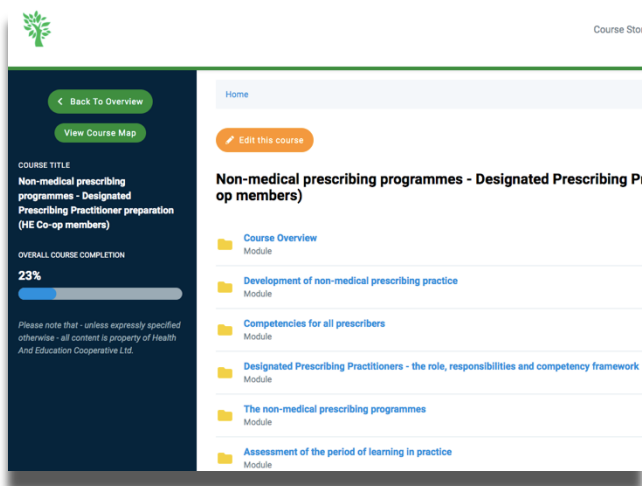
Course Sto

Back To Overview

View Course Map

COURSE TITLE

Non-medical prescribing programmes - Designated Prescribing Practitioner preparation (HE Co-op members)

OVERALL COURSE COMPLETION

23%

Please note that - unless expressly specified otherwise - all content is property of Health And Education Cooperative Ltd.

Home

Edit this course

Non-medical prescribing programmes - Designated Prescribing Pr op members)

Course Overview
Module

Development of non-medical prescribing practice
Module

Competencies for all prescribers
Module

Designated Prescribing Practitioners - the role, responsibilities and competency framework
Module

The non-medical prescribing programmes
Module

Assessment of the period of learning in practice
Module